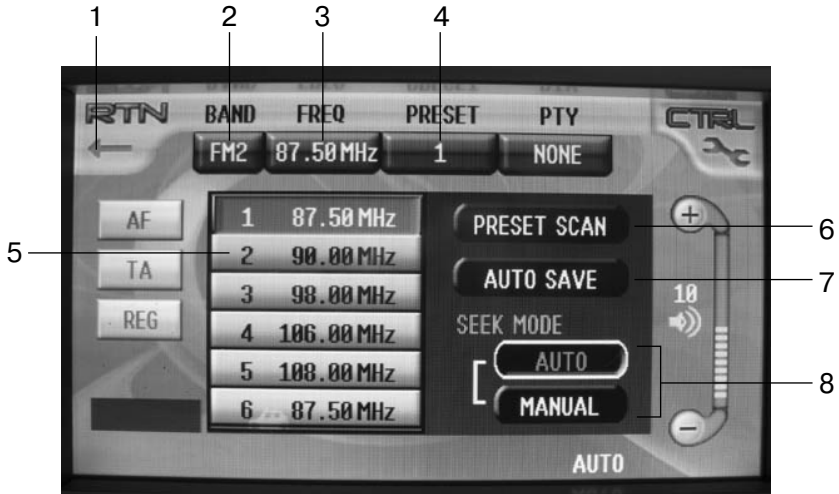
1 2 3 4

RTN BAND FREQ PRESET PTY CTRL

FM2 87.50 MHz 1 NONE

AF
TA
REG

5

1 87.50 MHz
2 90.00 MHz
3 98.00 MHz
4 106.00 MHz
5 108.00 MHz
6 87.50 MHz

PRESET SCAN
AUTO SAVE
SEEK MODE
AUTO
MANUAL

+
10
−

6
7
8

AUTO